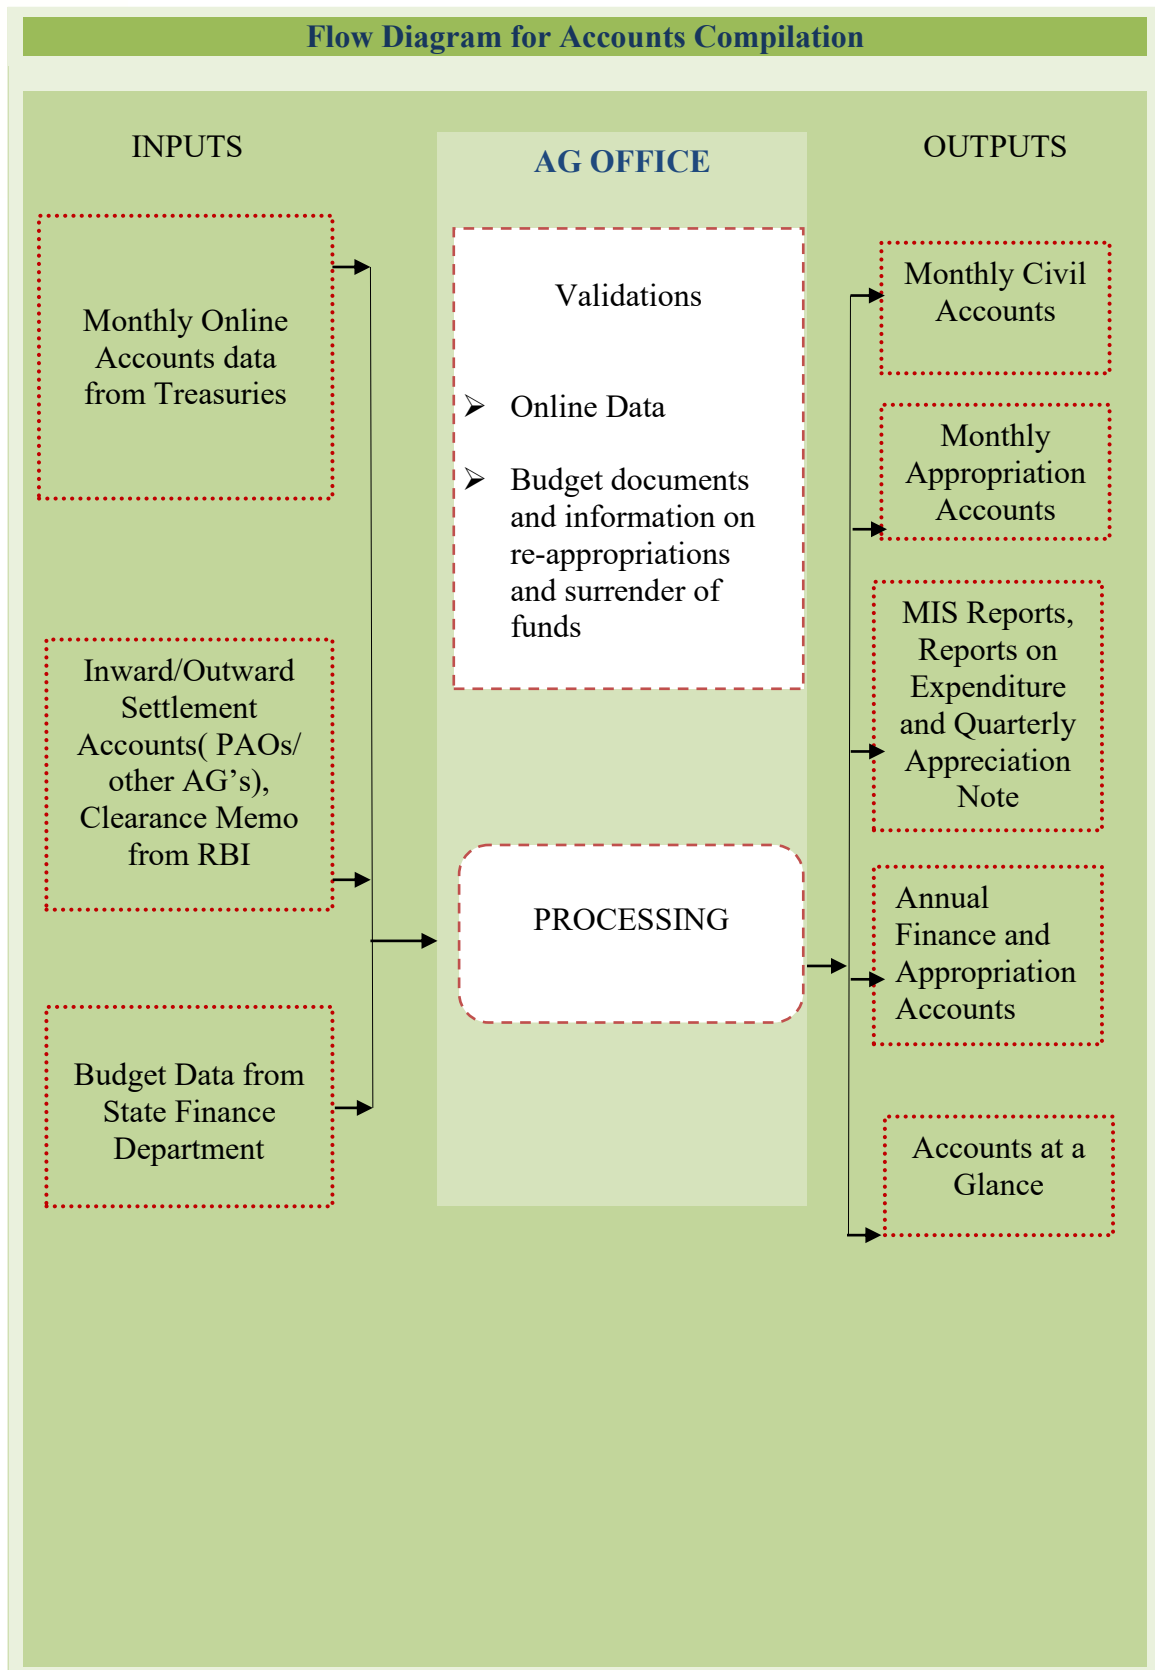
Flow Diagram for Accounts Compilation

INPUTS

AG OFFICE

OUTPUTS

Monthly Online Accounts data from Treasuries

Validations

➢ Online Data

➢ Budget documents and information on re-appropriations and surrender of funds

Monthly Civil Accounts

Monthly Appropriation Accounts

MIS Reports, Reports on Expenditure and Quarterly Appreciation Note

Inward/Outward Settlement Accounts( PAOs/ other AG's), Clearance Memo from RBI

PROCESSING

Annual Finance and Appropriation Accounts

Budget Data from State Finance Department

Accounts at a Glance